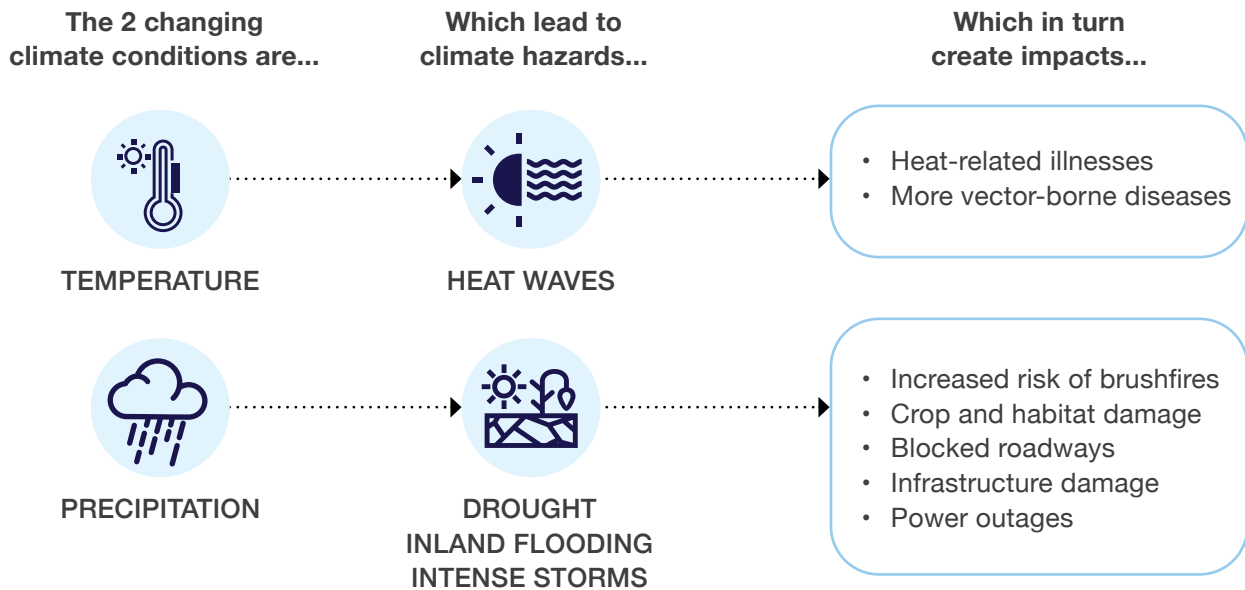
The 2 changing climate conditions are...

Which lead to climate hazards...

Which in turn create impacts...

TEMPERATURE

HEAT WAVES

• Heat-related illnesses
• More vector-borne diseases

PRECIPITATION

DROUGHT
INLAND FLOODING
INTENSE STORMS

• Increased risk of brushfires
• Crop and habitat damage
• Blocked roadways
• Infrastructure damage
• Power outages